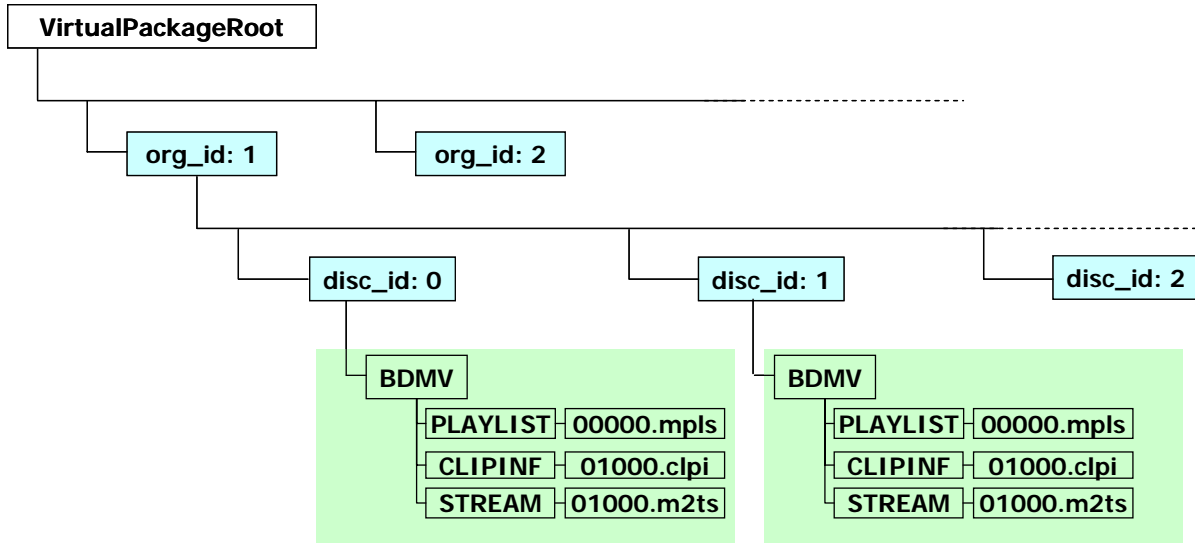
VirtualPackageRoot

org_id: 1

org_id: 2

disc_id: 0

disc_id: 1

disc_id: 2

BDMV

PLAYLIST
00000.mpls
CLIPINF
01000.clpi
STREAM
01000.m2ts

BDMV

PLAYLIST
00000.mpls
CLIPINF
01000.clpi
STREAM
01000.m2ts